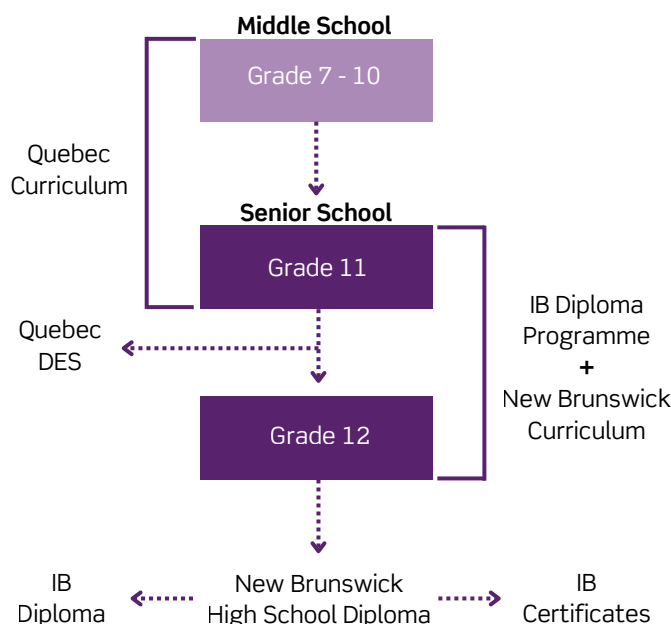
Middle School

Grade 7 - 10

Quebec Curriculum

Senior School

Grade 11

Quebec DES

IB Diploma Programme
+
New Brunswick Curriculum

Grade 12

IB Diploma

New Brunswick High School Diploma

IB Certificates